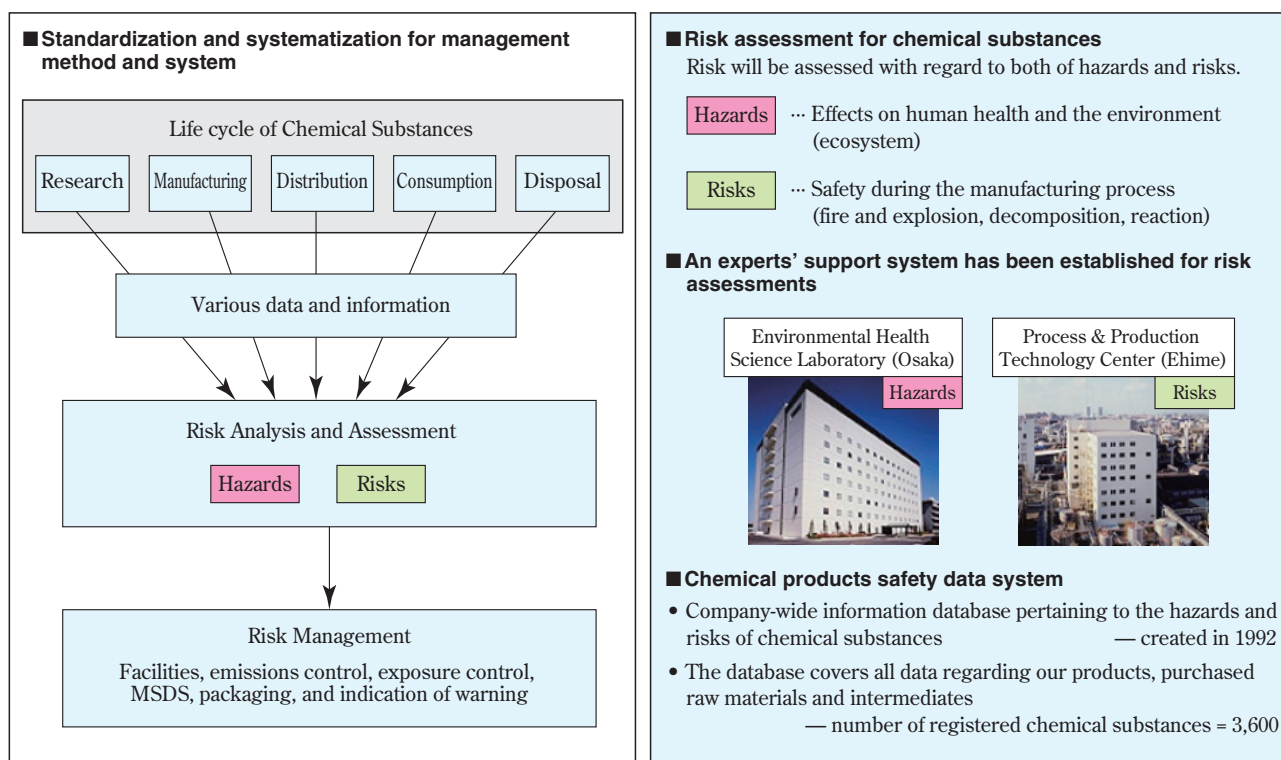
■ Standardization and systematization for management method and system

Life cycle of Chemical Substances

Research

Manufacturing

Distribution

Consumption

Disposal

Various data and information

Risk Analysis and Assessment

Hazards

Risks

Risk Management

Facilities, emissions control, exposure control, MSDS, packaging, and indication of warning

■ Risk assessment for chemical substances

Risk will be assessed with regard to both of hazards and risks.

Hazards ··· Effects on human health and the environment (ecosystem)

Risks ··· Safety during the manufacturing process (fire and explosion, decomposition, reaction)

■ An experts' support system has been established for risk assessments

Environmental Health Science Laboratory (Osaka)

Hazards

Process & Production Technology Center (Ehime)

Risks

■ Chemical products safety data system

• Company-wide information database pertaining to the hazards and risks of chemical substances — created in 1992

• The database covers all data regarding our products, purchased raw materials and intermediates — number of registered chemical substances = 3,600